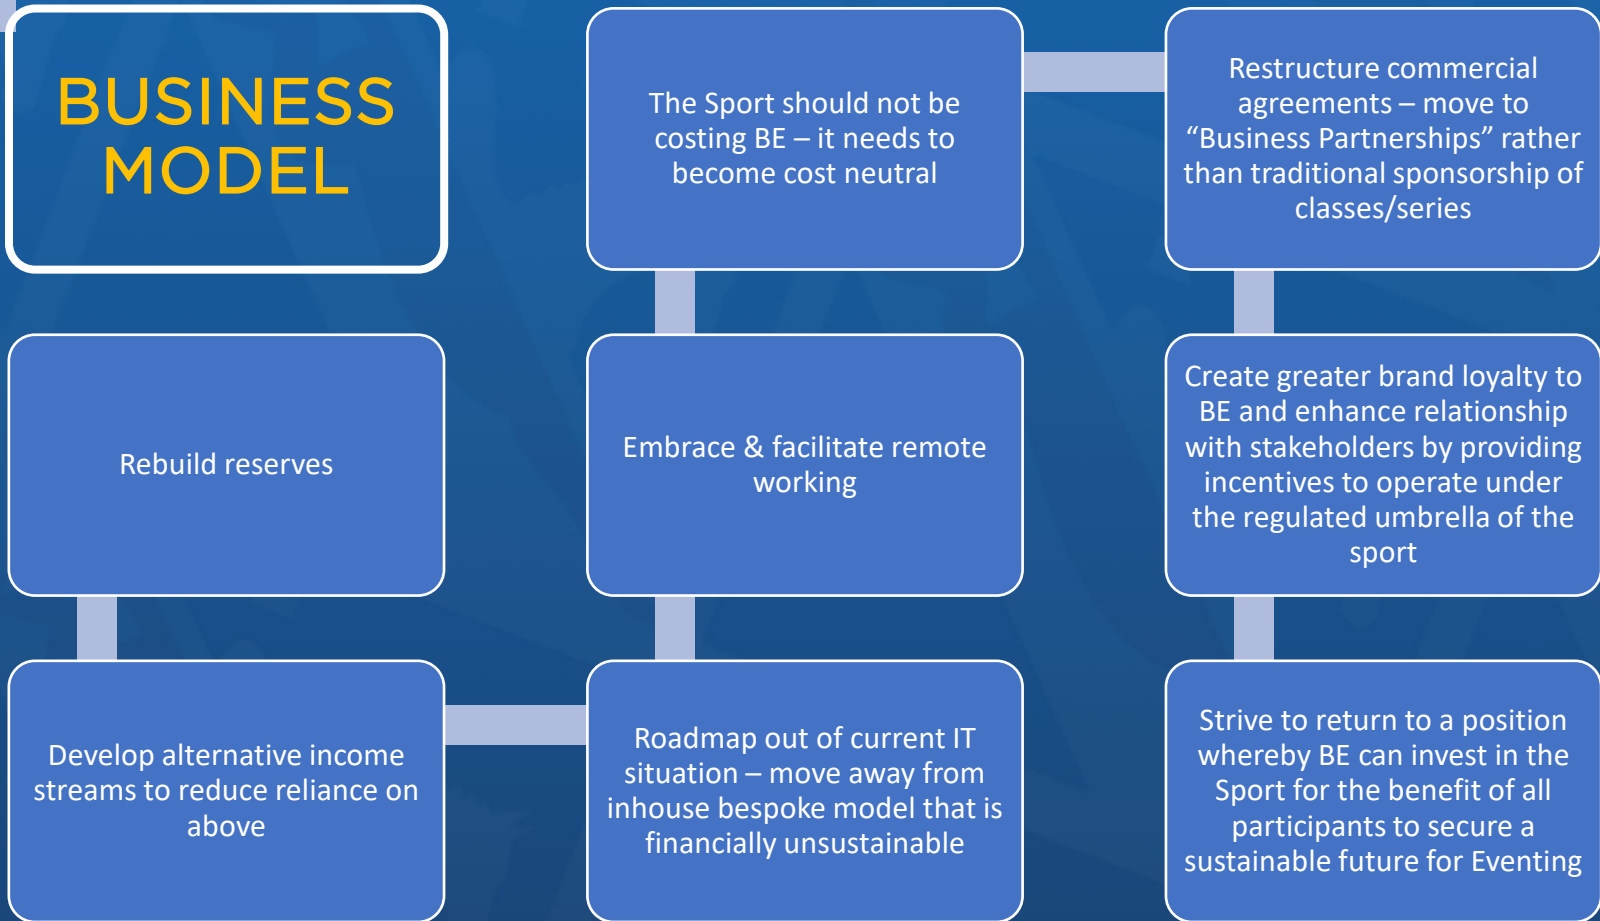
BUSINESS MODEL

The Sport should not be costing BE – it needs to become cost neutral

Restructure commercial agreements – move to “Business Partnerships” rather than traditional sponsorship of classes/series

Rebuild reserves

Embrace & facilitate remote working

Create greater brand loyalty to BE and enhance relationship with stakeholders by providing incentives to operate under the regulated umbrella of the sport

Develop alternative income streams to reduce reliance on above

Roadmap out of current IT situation – move away from inhouse bespoke model that is financially unsustainable

Strive to return to a position whereby BE can invest in the Sport for the benefit of all participants to secure a sustainable future for Eventing